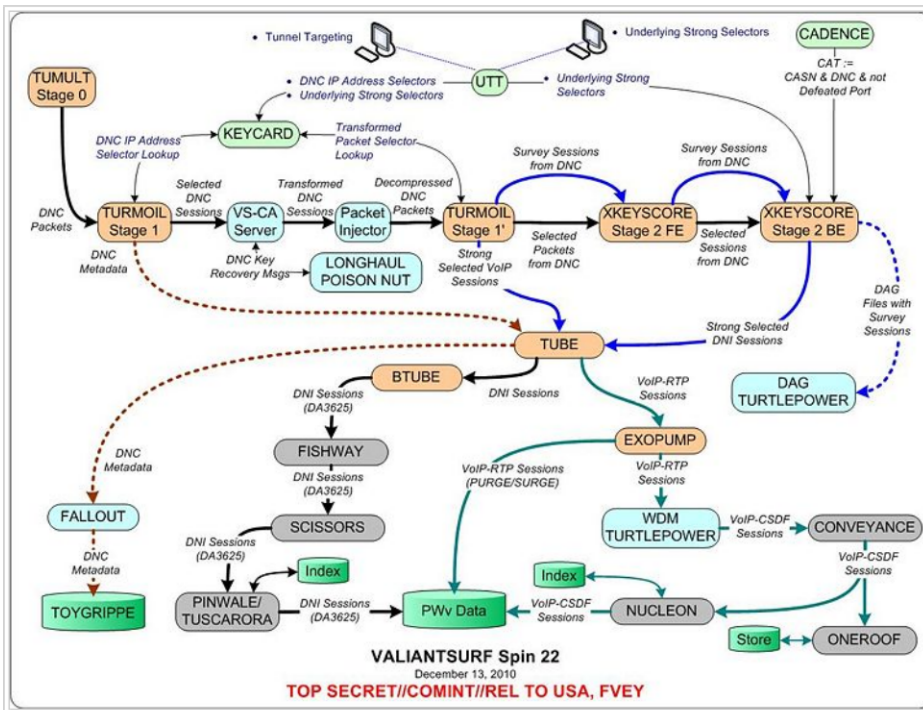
Tunnel Targeting

Underlying Strong Selectors

CADENCE

TUMULT Stage 0

UTT

CAT := CASN & DNC & not Defeated Port

DNC IP Address Selectors

Underlying Strong Selectors

Underlying Strong Selectors

KEYCARD

DNC IP Address Selector Lookup

Transformed Packet Selector Lookup

Survey Sessions from DNC

Survey Sessions from DNC

DNC Packets

Selected DNC Sessions

Transformed DNC Sessions

Decompressed DNC Packets

TURMOIL Stage 1

VS-CA Server

Packet Injector

TURMOIL Stage 1'

XKEYSCORE Stage 2 FE

XKEYSCORE Stage 2 BE

DNC Metadata

DNC Key Recovery Msgs

LONGHAUL POISON NUT

Strong Selected VoIP Sessions

Selected Packets from DNC

Selected Sessions from DNC

DAG Files with Survey Sessions

Strong Selected DNI Sessions

TUBE

BTUBE

DNI Sessions

VoIP-RTP Sessions

DAG TURTLEPOWER

DNI Sessions (DA3625)

DNC Metadata

FISHWAY

EXOPUMP

DNI Sessions (DA3625)

VoIP-RTP Sessions (PURGE/SURGE)

VoIP-RTP Sessions

FALLOUT

SCISSORS

WDM TURTLEPOWER

VoIP-CSDF Sessions

CONVEYANCE

DNI Sessions (DA3625)

DNC Metadata

Index

Index

VoIP-CSDF Sessions

TOYGRIPPE

PINWALE/ TUSCARORA

DNI Sessions (DA3625)

PWv Data

VoIP-CSDF Sessions

NUCLEON

Store

ONEROOF

VALIANTSURF Spin 22

December 13, 2010

TOP SECRET//COMINT//REL TO USA, FVEY